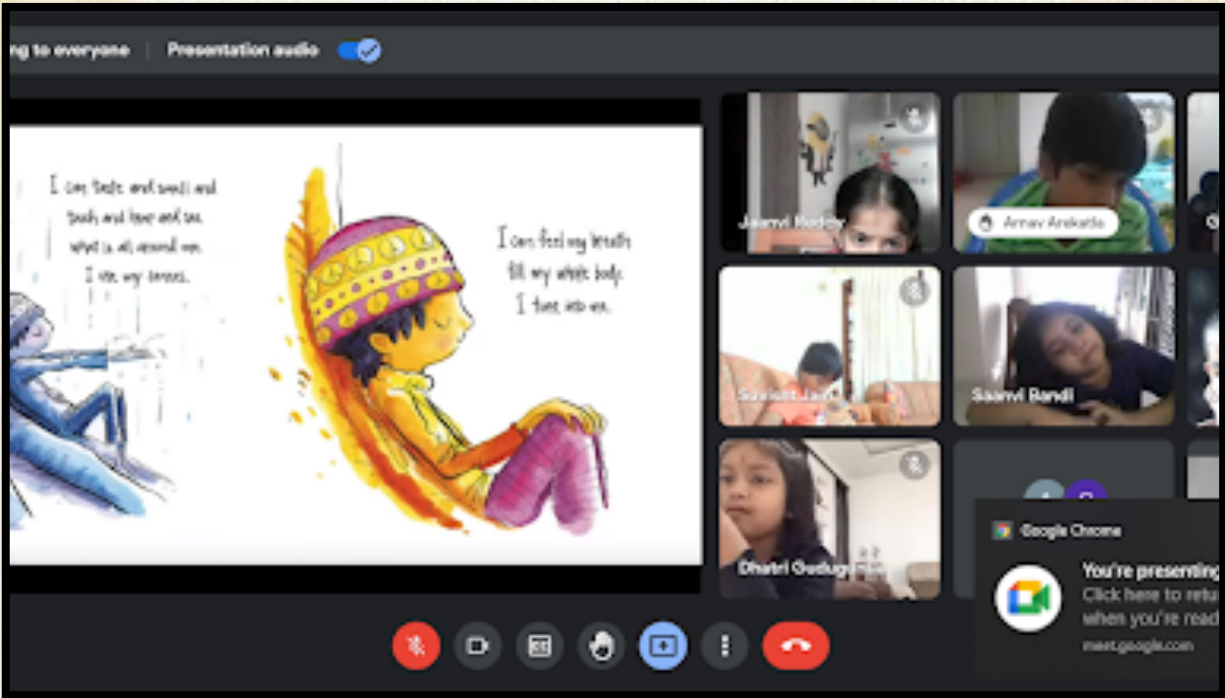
ng to everyone | Presentation audio

I can taste and smell and touch and hear and see what is all around me. I use my senses.

I can feel my breath fill my whole body. I turn into me.

Jaanvi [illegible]

Arnav Ankolla

Suhasit Jain

Saanvi Bandi

Dhatri Gudugu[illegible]

Google Chrome

You're presenting

Click here to retu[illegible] when you're read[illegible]

meet.google.com